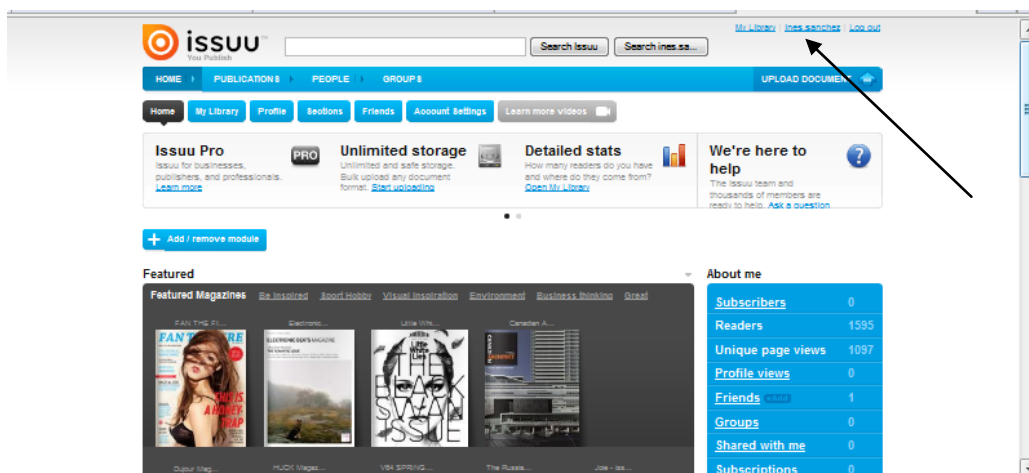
issuu
You Publish

Search Issuu | Search ines.sa...

My Library | ines.sanchez | Log out

HOME | PUBLICATIONS | PEOPLE | GROUPS | UPLOAD DOCUMENT

Home | My Library | Profile | Sections | Friends | Account Settings | Learn more videos

Issuu Pro
Issuu for businesses, publishers, and professionals. Learn more
PRO

Unlimited storage
Unlimited and safe storage. Bulk upload any document format. Start uploading

Detailed stats
How many readers do you have and where do they come from? Open My Library

We're here to help
The Issuu team and thousands of members are ready to help. Ask a question

Add / remove module

Featured

Featured Magazines | Be Inspired | Sport Hobby | Visual Inspiration | Environment | Business thinking | Great

FAN THE FI... | Electronic... | Little Wh... | Canadian A...

Dujour Mag... | HUCK Magaz... | V84 SPRING... | The Russia... | Jole - iss...

About me

| | |
|---|---|
| Subscribers | 0 |
| Readers | 1595 |
| Unique page views | 1097 |
| Profile views | 0 |
| Friends | 1 |
| Groups | 0 |
| Shared with me | 0 |
| Subscriptions | 0 |